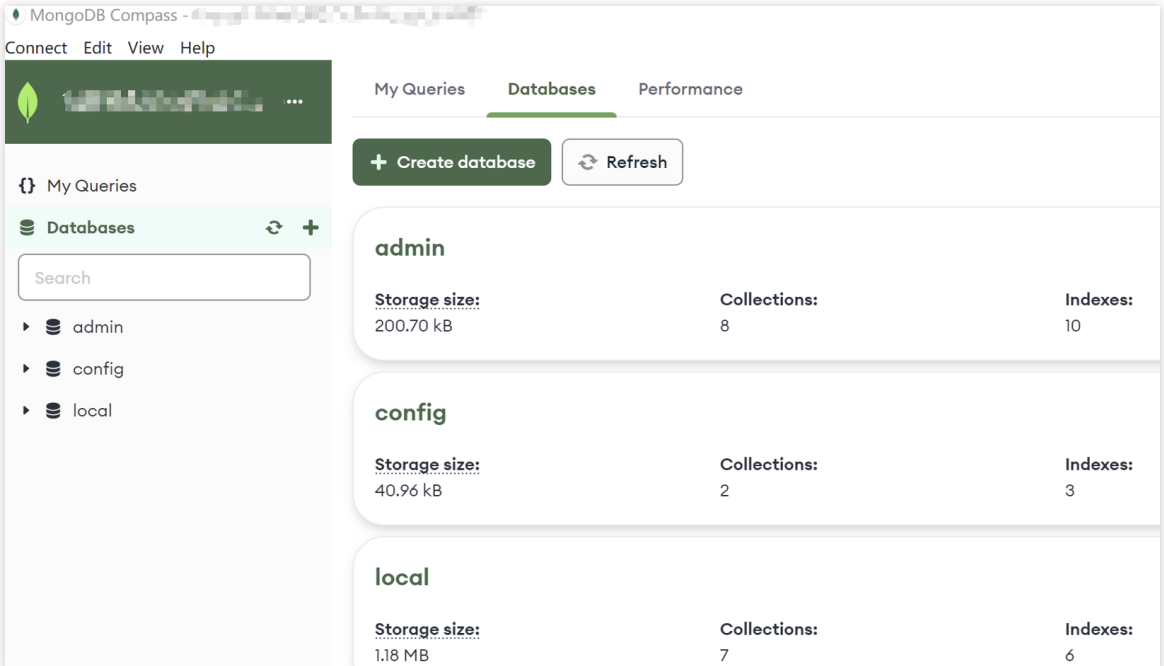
MongoDB Compass - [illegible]

Connect Edit View Help

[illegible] ...

{} My Queries

Databases

Search

admin

config

local

My Queries Databases Performance

+ Create database

Refresh

admin

| Storage size: | Collections: | Indexes: |
|---|---|---|
| 200.70 kB | 8 | 10 |

config

| Storage size: | Collections: | Indexes: |
|---|---|---|
| 40.96 kB | 2 | 3 |

local

| Storage size: | Collections: | Indexes: |
|---|---|---|
| 1.18 MB | 7 | 6 |